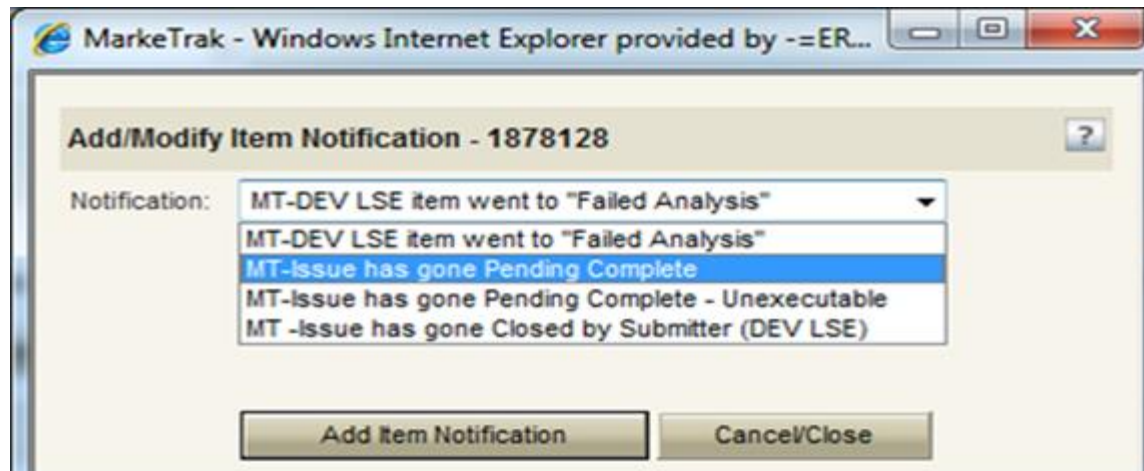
MarkeTrak - Windows Internet Explorer provided by -=ER...

Add/Modify Item Notification - 1878128

?

Notification: MT-DEV LSE item went to "Failed Analysis"

MT-DEV LSE item went to "Failed Analysis"
MT-Issue has gone Pending Complete
MT-Issue has gone Pending Complete - Unexecutable
MT -Issue has gone Closed by Submitter (DEV LSE)

Add Item Notification

Cancel/Close